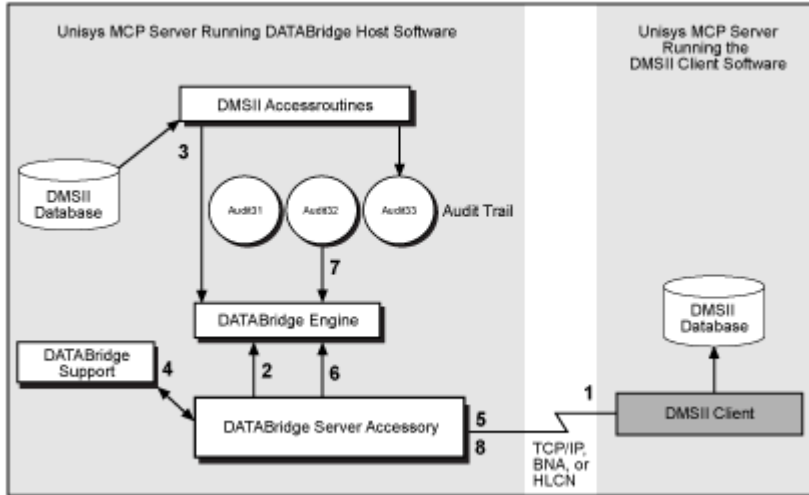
Unisys MCP Server Running DATABridge Host Software

Unisys MCP Server Running the DMSII Client Software

DMSII Accessroutines

3

DMSII Database

Audit31

Audit32

Audit33

Audit Trail

7

DATABridge Engine

DMSII Database

DATABridge Support

4

2

6

1

DATABridge Server Accessory

5

8

DMSII Client

TCP/IP, BNA, or HLCN